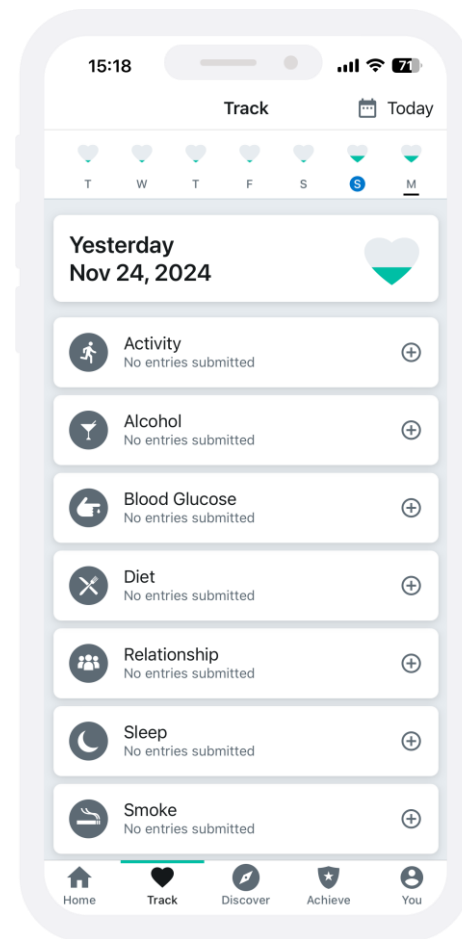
15:18

71

Track

Today

T W T F S S M

Yesterday
Nov 24, 2024

Activity
No entries submitted

Alcohol
No entries submitted

Blood Glucose
No entries submitted

Diet
No entries submitted

Relationship
No entries submitted

Sleep
No entries submitted

Smoke
No entries submitted

Home Track Discover Achieve You